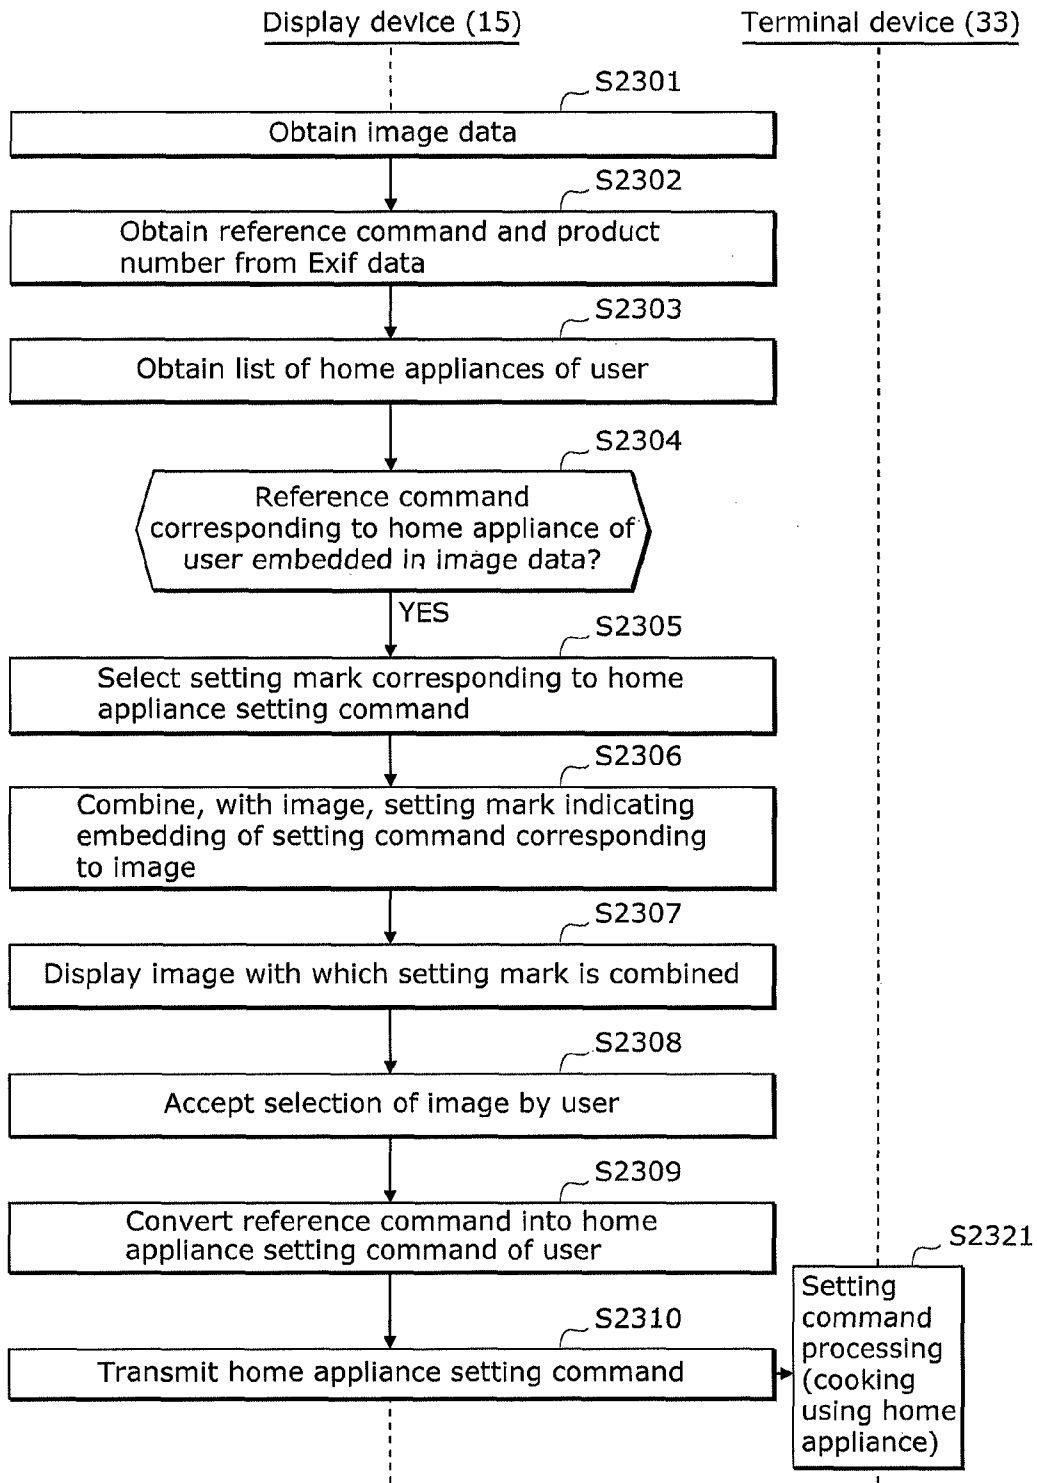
Display device (15)

Terminal device (33)

S2301

Obtain image data

S2302

Obtain reference command and product number from Exif data

S2303

Obtain list of home appliances of user

S2304

Reference command corresponding to home appliance of user embedded in image data?

YES

S2305

Select setting mark corresponding to home appliance setting command

S2306

Combine, with image, setting mark indicating embedding of setting command corresponding to image

S2307

Display image with which setting mark is combined

S2308

Accept selection of image by user

S2309

Convert reference command into home appliance setting command of user

S2321

Setting command processing (cooking using home appliance)

S2310

Transmit home appliance setting command